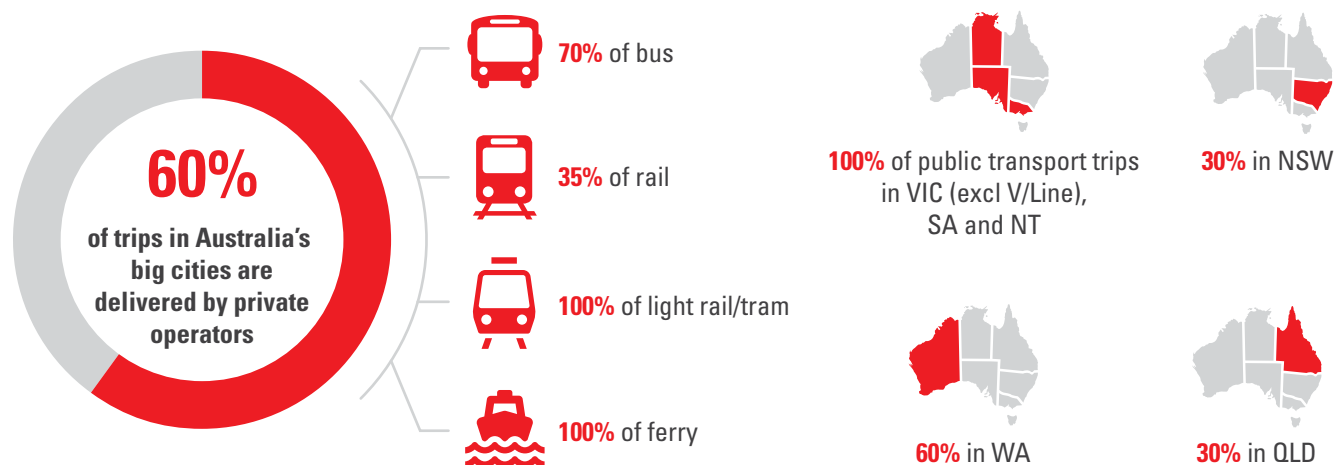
60%

of trips in Australia's big cities are delivered by private operators

70% of bus

35% of rail

100% of light rail/tram

100% of ferry

100% of public transport trips in VIC (excl V/Line), SA and NT

30% in NSW

60% in WA

30% in QLD